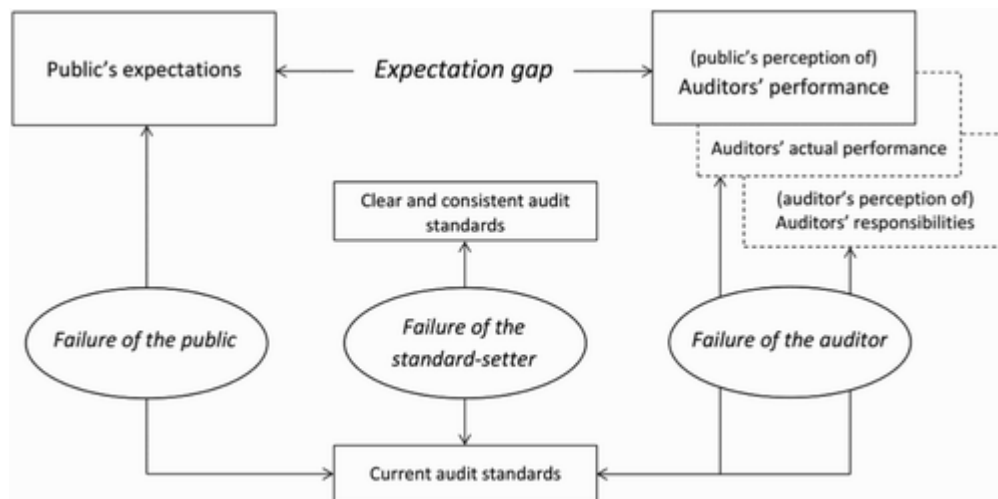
Public's expectations

*Expectation gap*

(public's perception of)
Auditors' performance

Auditors' actual performance

Clear and consistent audit standards

(auditor's perception of)
Auditors' responsibilities

*Failure of the public*

*Failure of the standard-setter*

*Failure of the auditor*

Current audit standards